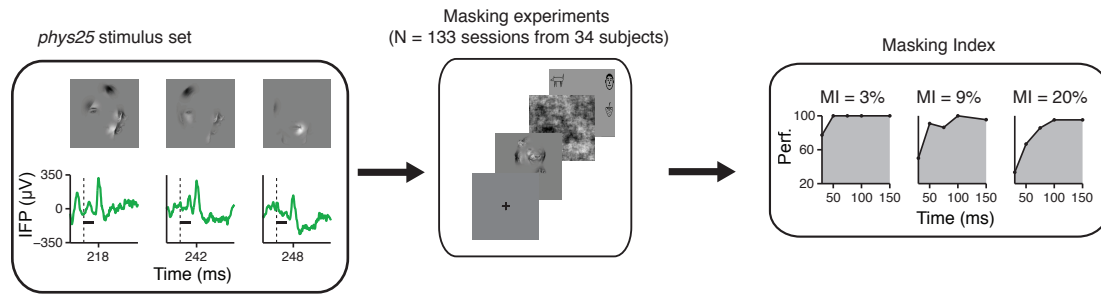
*phys25* stimulus set

350
IFP (μV)
0
−350
218
242
248
Time (ms)

Masking experiments
(N = 133 sessions from 34 subjects)

+

Masking Index

MI = 3%
MI = 9%
MI = 20%
100
Perf.
60
20
50
100
150
50
100
150
50
100
150
Time (ms)